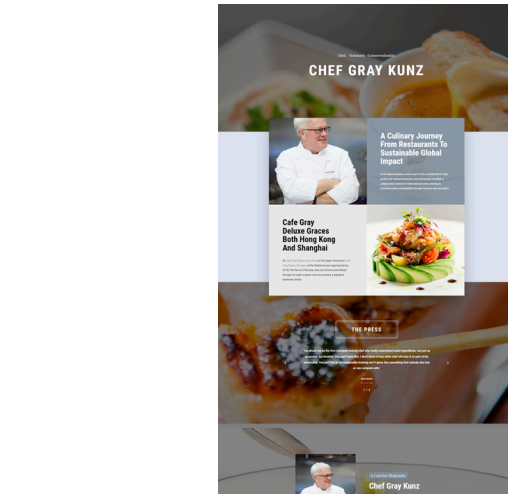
Chef . Visionary . Conservationist

CHEF GRAY KUNZ

A Culinary Journey From Restaurants To Sustainable Global Impact

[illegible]

Cafe Gray Deluxe Graces Both Hong Kong And Shanghai

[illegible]

THE PRESS

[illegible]

A Concise Biography

Chef Gray Kunz